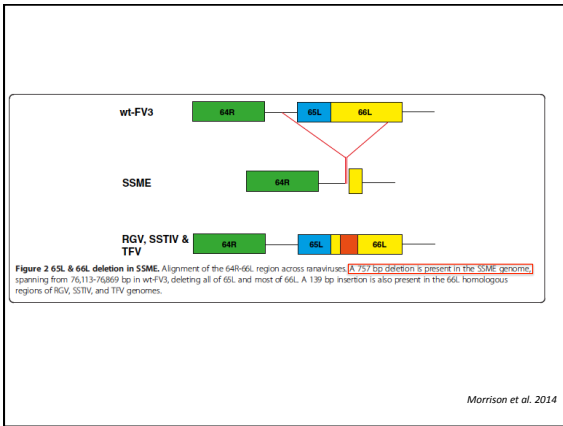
wt-FV3

64R

65L

66L

SSME

64R

RGV, SSTIV & TFV

64R

65L

66L

**Figure 2 65L & 66L deletion in SSME.** Alignment of the 64R-66L region across ranaviruses. A 757 bp deletion is present in the SSME genome, spanning from 76,113-76,869 bp in wt-FV3, deleting all of 65L and most of 66L. A 139 bp insertion is also present in the 66L homologous regions of RGV, SSTIV, and TFV genomes.

Morrison et al. 2014